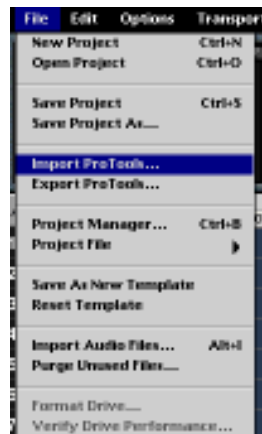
File Edit Options Transpor

New Project Ctrl+N
Open Project Ctrl+O

Save Project Ctrl+S
Save Project As...

Import ProTools...
Export ProTools...

Project Manager... Ctrl+B
Project File

Save As New Template
Reset Template

Import Audio Files... Alt+I
Purge Unused Files...

Format Drive...
Verify Drive Performance...